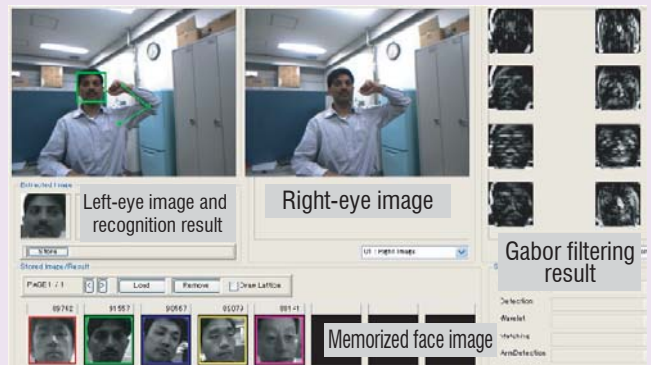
Extracted Image

Left-eye image and recognition result

Right-eye image

Gabor filtering result

Store

U1 : Right Image

Stored Image/Result

PaGE1 / 1

Load

Remove

Draw Lattice

89742

91557

90567

95073

881-1

Memorized face image

Detection

Wavelet

Matching

ArmDetection